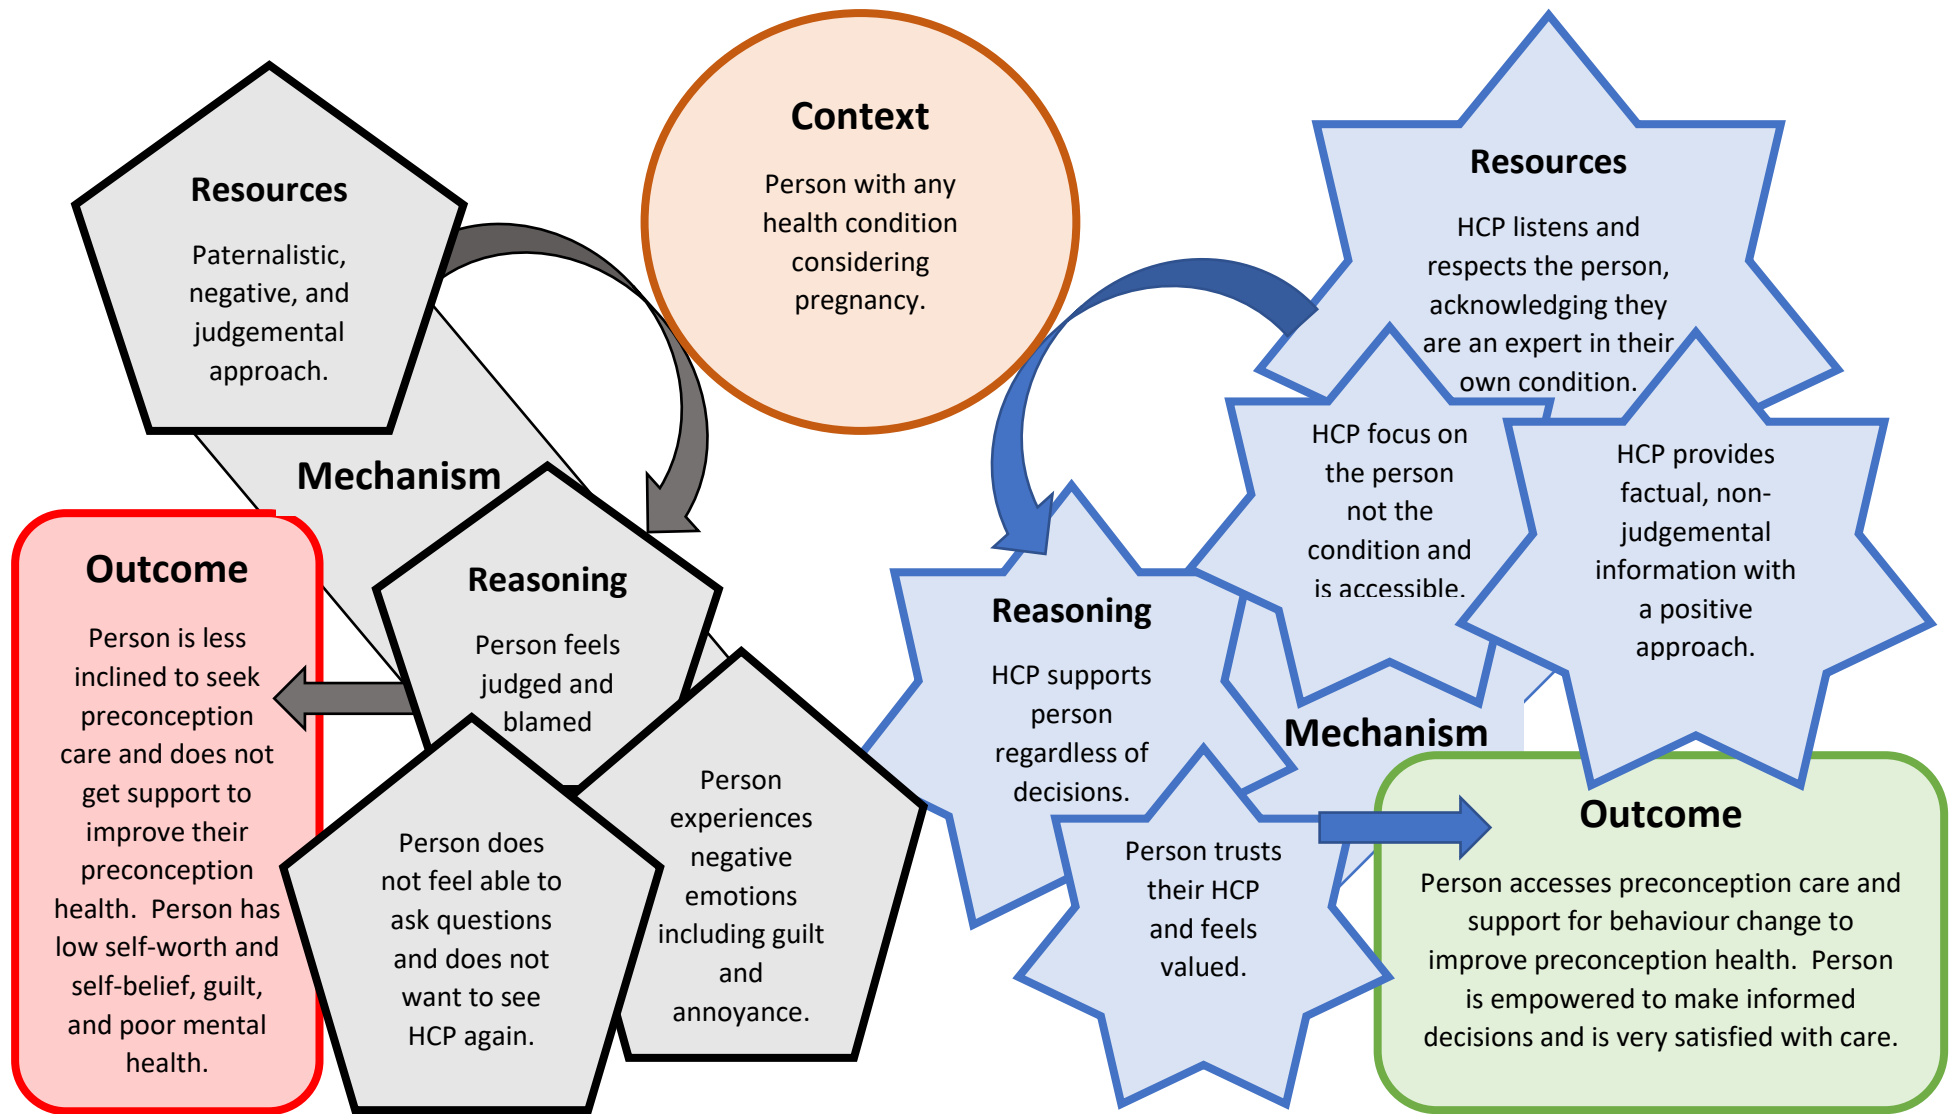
Context

Person with any health condition considering pregnancy.

Resources

Paternalistic, negative, and judgemental approach.

Mechanism

Reasoning

Person feels judged and blamed

Outcome

Person is less inclined to seek preconception care and does not get support to improve their preconception health. Person has low self-worth and self-belief, guilt, and poor mental health.

Person does not feel able to ask questions and does not want to see HCP again.

Person experiences negative emotions including guilt and annoyance.

Resources

HCP listens and respects the person, acknowledging they are an expert in their own condition.

HCP focus on the person not the condition and is accessible.

HCP provides factual, non-judgemental information with a positive approach.

Reasoning

HCP supports person regardless of decisions.

Mechanism

Person trusts their HCP and feels valued.

Outcome

Person accesses preconception care and support for behaviour change to improve preconception health. Person is empowered to make informed decisions and is very satisfied with care.